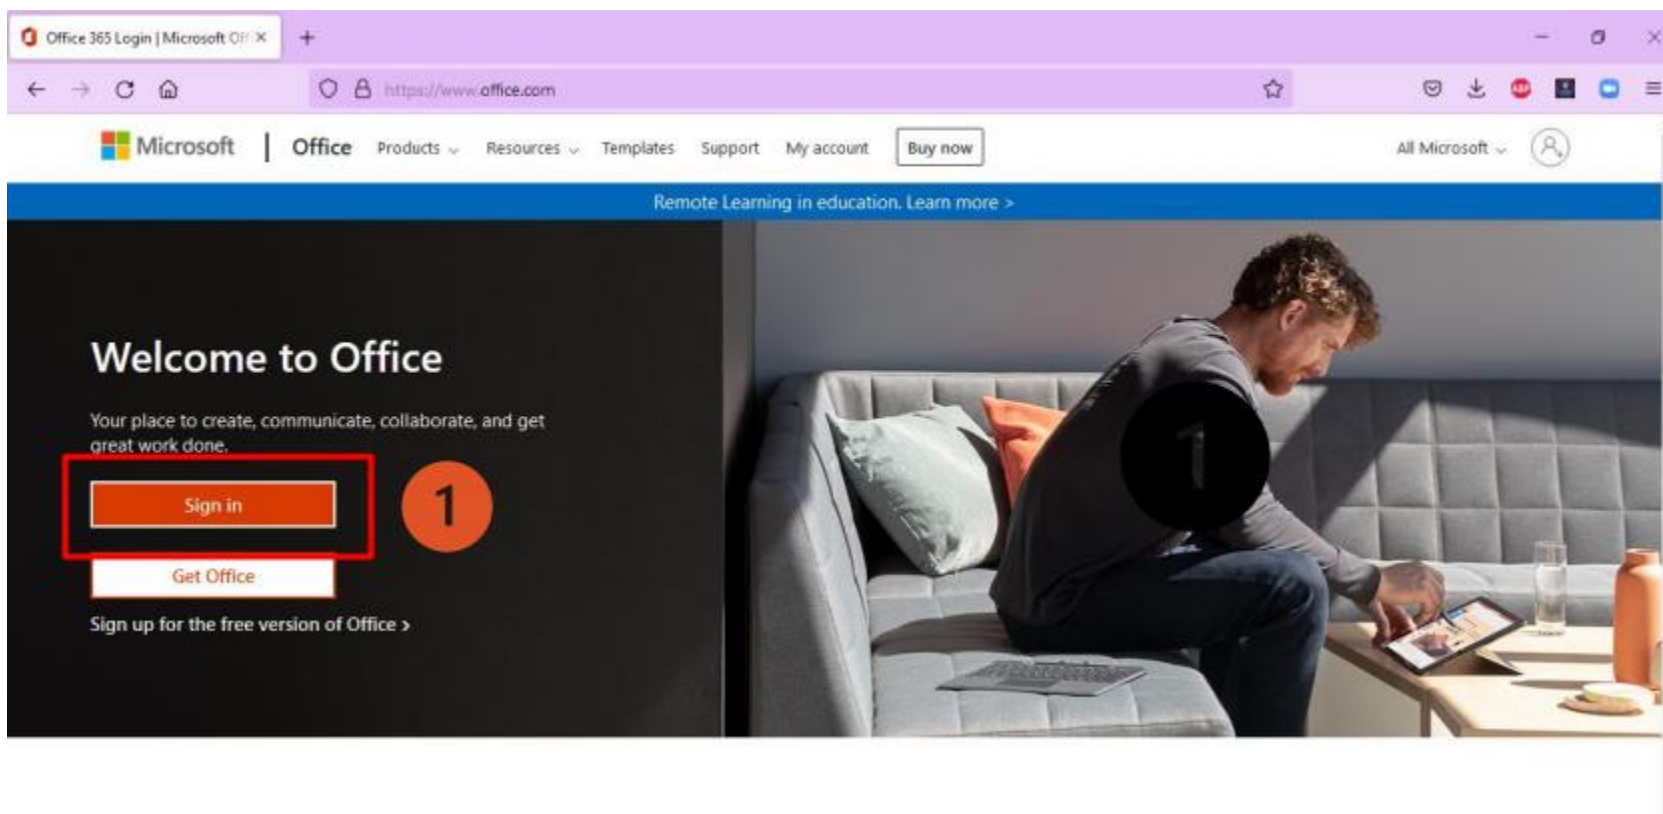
Office 365 Login | Microsoft Of ×

https://www.office.com

Microsoft | Office Products Resources Templates Support My account Buy now All Microsoft

Remote Learning in education. Learn more >

Welcome to Office

Your place to create, communicate, collaborate, and get great work done.

Sign in

1

Get Office

Sign up for the free version of Office >

1